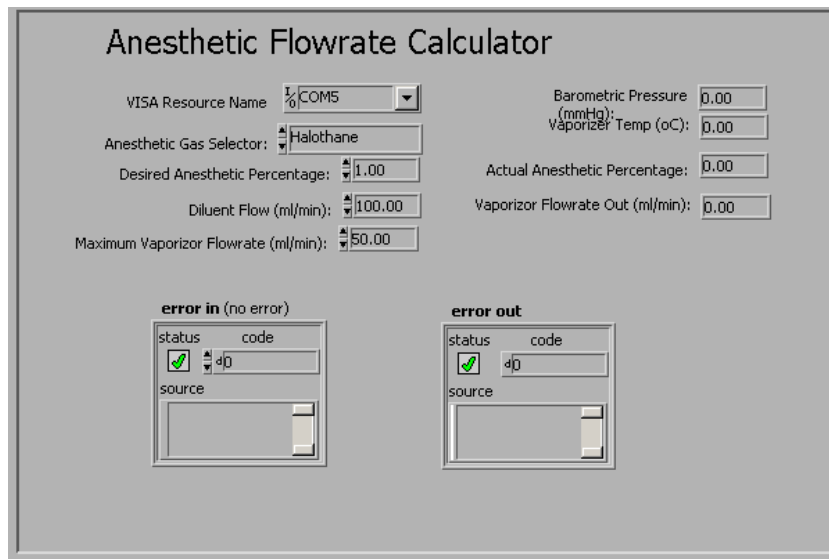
Anesthetic Flowrate Calculator

VISA Resource Name COM5

Anesthetic Gas Selector: Halothane

Desired Anesthetic Percentage: 1.00

Diluent Flow (ml/min): 100.00

Maximum Vaporizor Flowrate (ml/min): 50.00

Barometric Pressure (mmHg): 0.00

Vaporizer Temp (oC): 0.00

Actual Anesthetic Percentage: 0.00

Vaporizor Flowrate Out (ml/min): 0.00

error in (no error)
status code
d0
source

error out
status code
d0
source